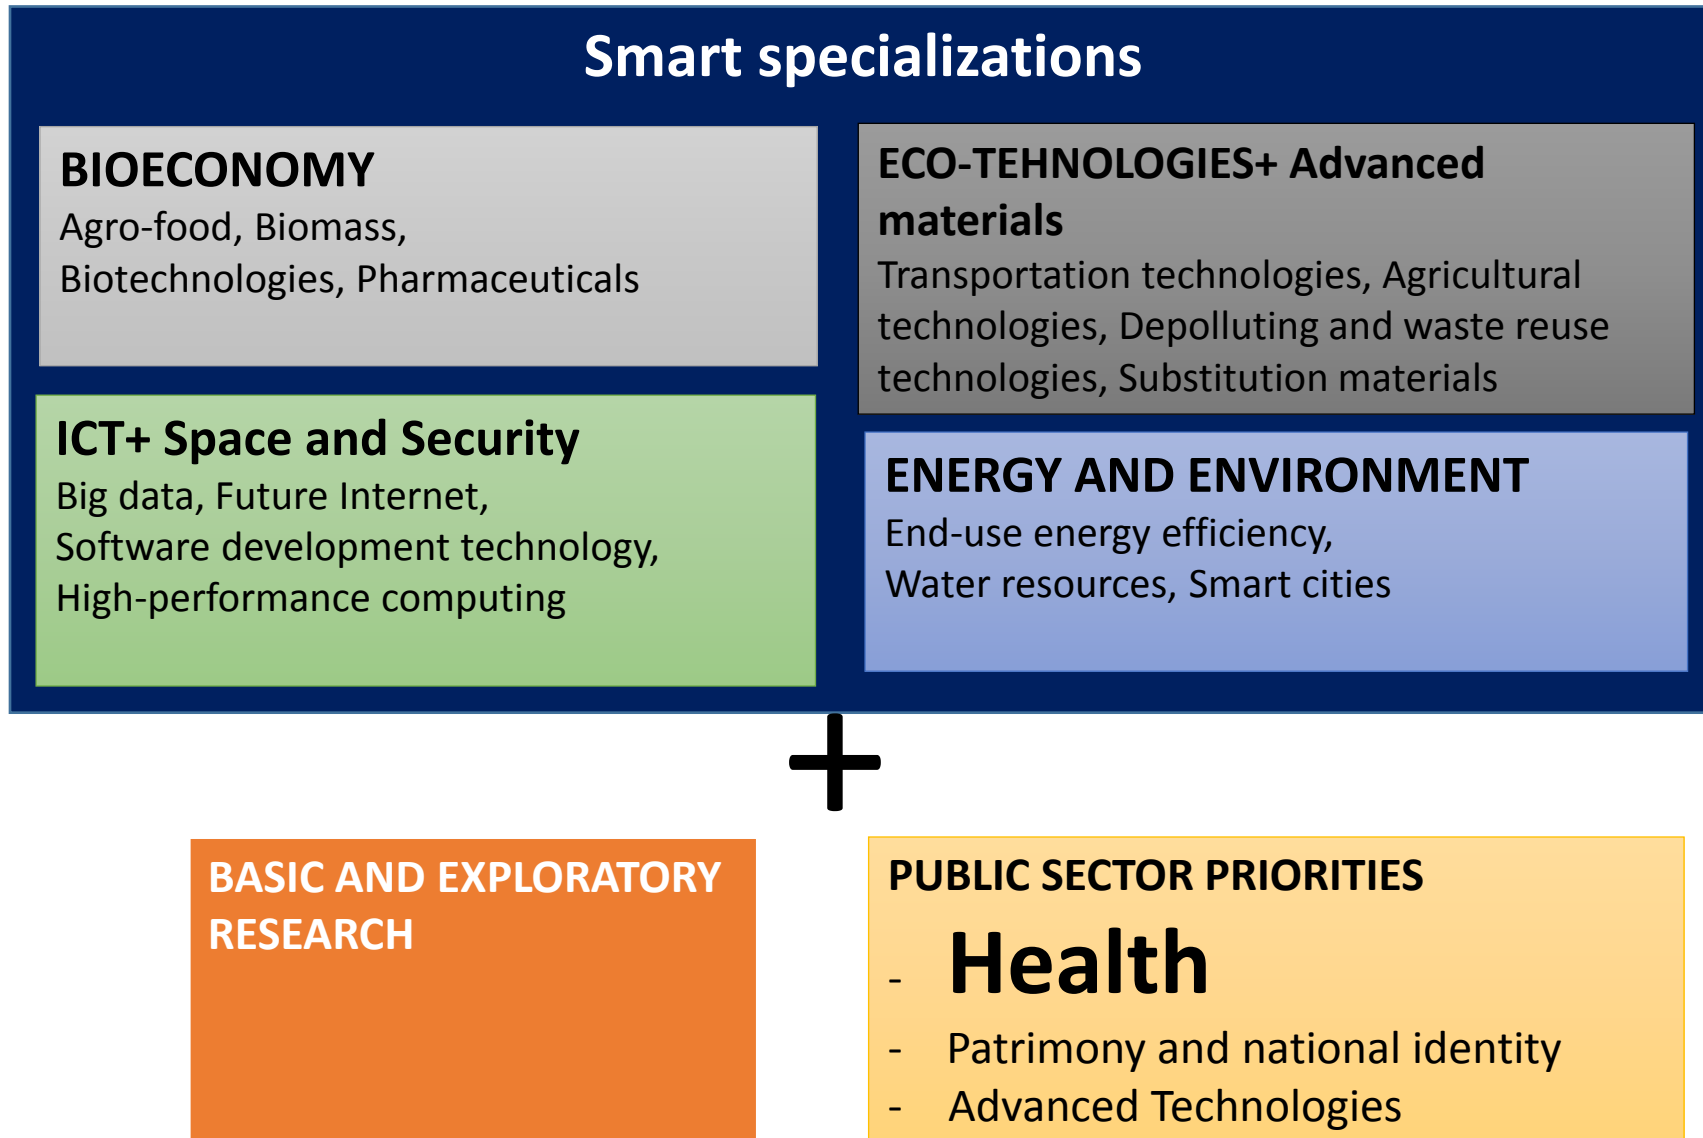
Smart specializations

BIOECONOMY
Agro-food, Biomass, Biotechnologies, Pharmaceuticals

ECO-TEHNOLOGIES+ Advanced materials
Transportation technologies, Agricultural technologies, Depolluting and waste reuse technologies, Substitution materials

ICT+ Space and Security
Big data, Future Internet, Software development technology, High-performance computing

ENERGY AND ENVIRONMENT
End-use energy efficiency, Water resources, Smart cities

+

BASIC AND EXPLORATORY RESEARCH

PUBLIC SECTOR PRIORITIES
- Health
- Patrimony and national identity
- Advanced Technologies